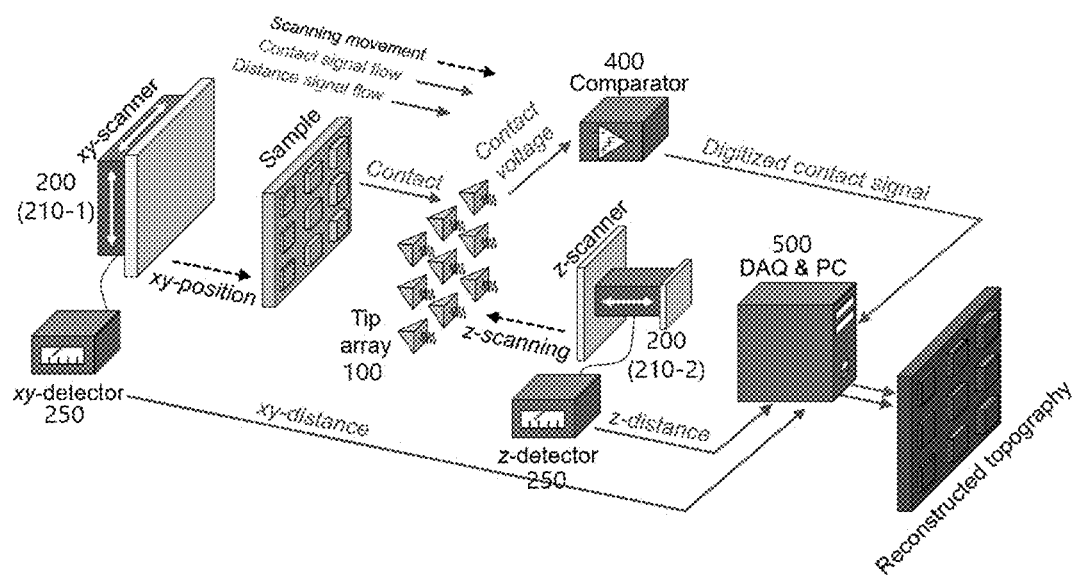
Scanning movement
Contact signal flow
Distance signal flow
400
Comparator
xy-scanner
200
(210-1)
Sample
Contact
Contact voltage
Digitized contact signal
z-scanner
500
DAQ & PC
xy-position
Tip array
100
z-scanning
200
(210-2)
xy-detector
250
xy-distance
z-distance
z-detector
250
Reconstructed topography